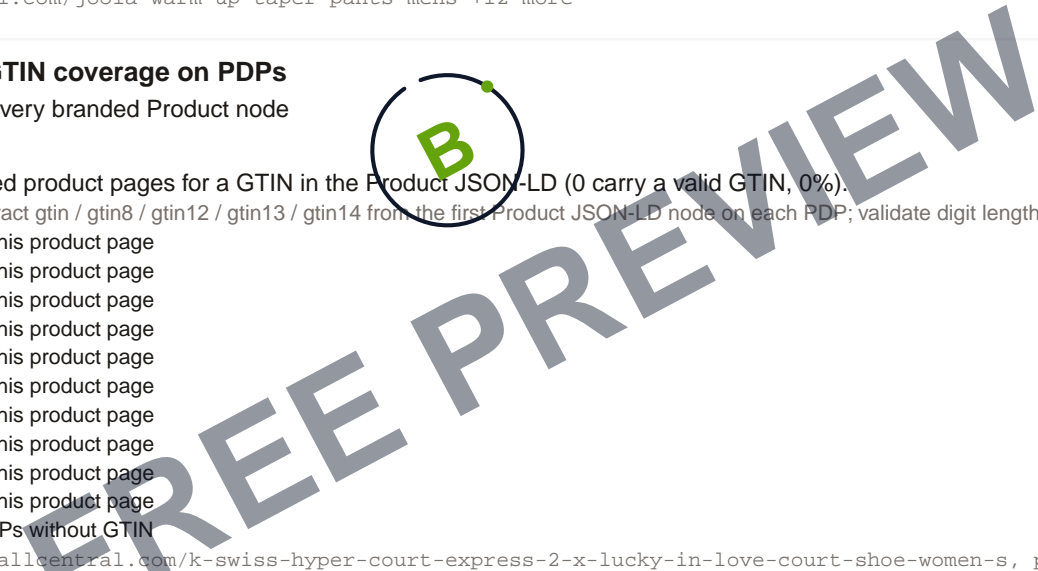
l.com/joola-warm-up-taper-pants-mens +12 more

GTIN coverage on PDPs
very branded Product node

B

ed product pages for a GTIN in the Product JSON-LD (0 carry a valid GTIN, 0%).
act gtin / gtin8 / gtin12 / gtin13 / gtin14 from the first Product JSON-LD node on each PDP; validate digit length
his product page
his product page
his product page
his product page
his product page
his product page
his product page
his product page
his product page
his product page
Ps without GTIN
allcentral.com/k-swiss-hyper-court-express-2-x-lucky-in-love-court-shoe-women-s, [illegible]

FREE PREVIEW